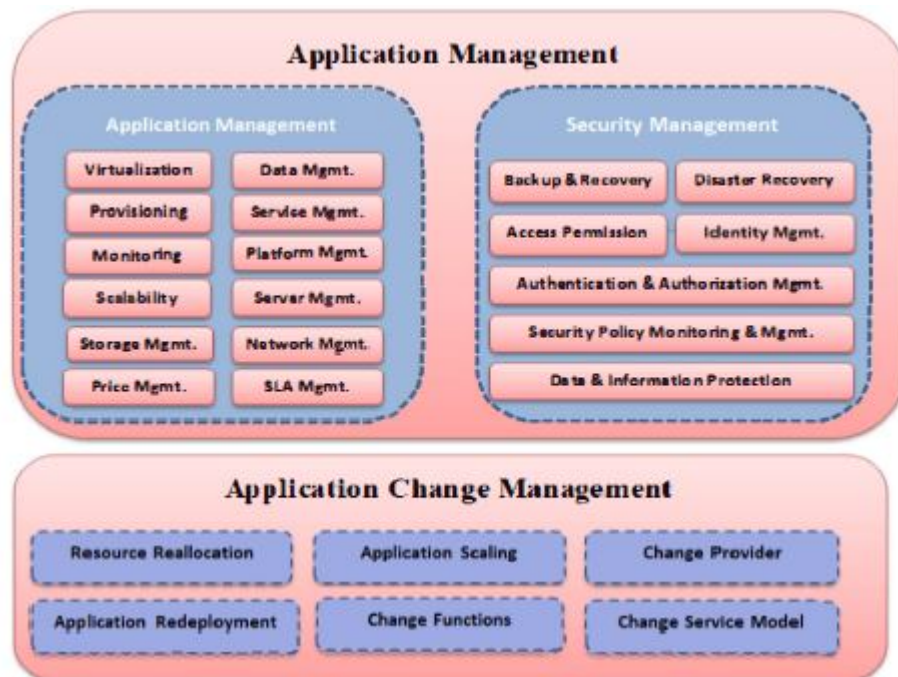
Application Management

Application Management

Virtualization

Data Mgmt.

Provisioning

Service Mgmt.

Monitoring

Platform Mgmt.

Scalability

Server Mgmt.

Storage Mgmt.

Network Mgmt.

Price Mgmt.

SLA Mgmt.

Security Management

Backup & Recovery

Disaster Recovery

Access Permission

Identity Mgmt.

Authentication & Authorization Mgmt.

Security Policy Monitoring & Mgmt.

Data & Information Protection

Application Change Management

Resource Reallocation

Application Scaling

Change Provider

Application Redeployment

Change Functions

Change Service Model